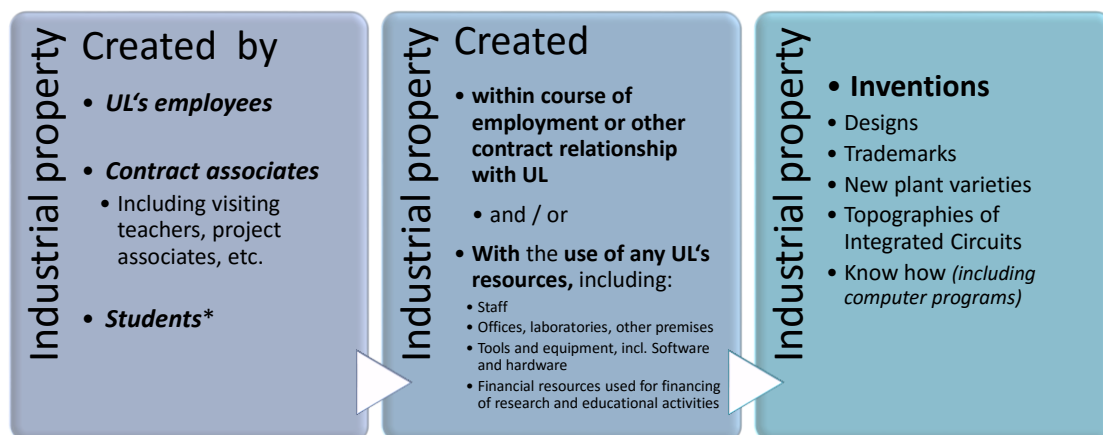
Industrial property

Created by

• *UL's employees*

• *Contract associates*

• Including visiting teachers, project associates, etc.

• *Students**

Industrial property

Created

• **within course of employment or other contract relationship with UL**

• and / or

• **With** the **use of any UL's resources,** including:

• Staff
• Offices, laboratories, other premises
• Tools and equipment, incl. Software and hardware
• Financial resources used for financing of research and educational activities

Industrial property

• **Inventions**

• Designs
• Trademarks
• New plant varieties
• Topographies of Integrated Circuits
• Know how *(including computer programs)*